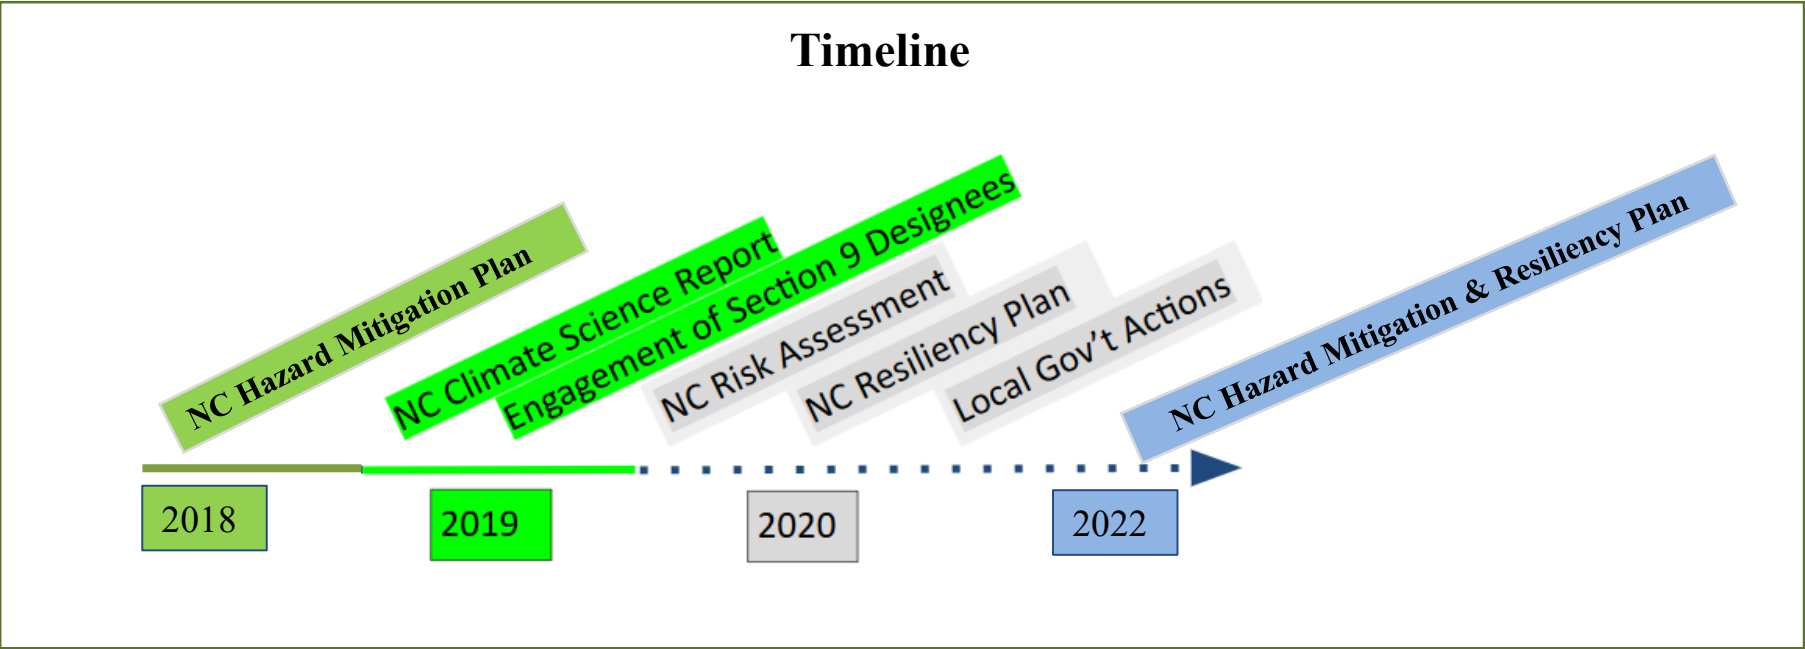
Timeline

NC Hazard Mitigation Plan

NC Climate Science Report

Engagement of Section 9 Designees

NC Risk Assessment

NC Resiliency Plan

Local Gov't Actions

NC Hazard Mitigation & Resiliency Plan

2018

2019

2020

2022